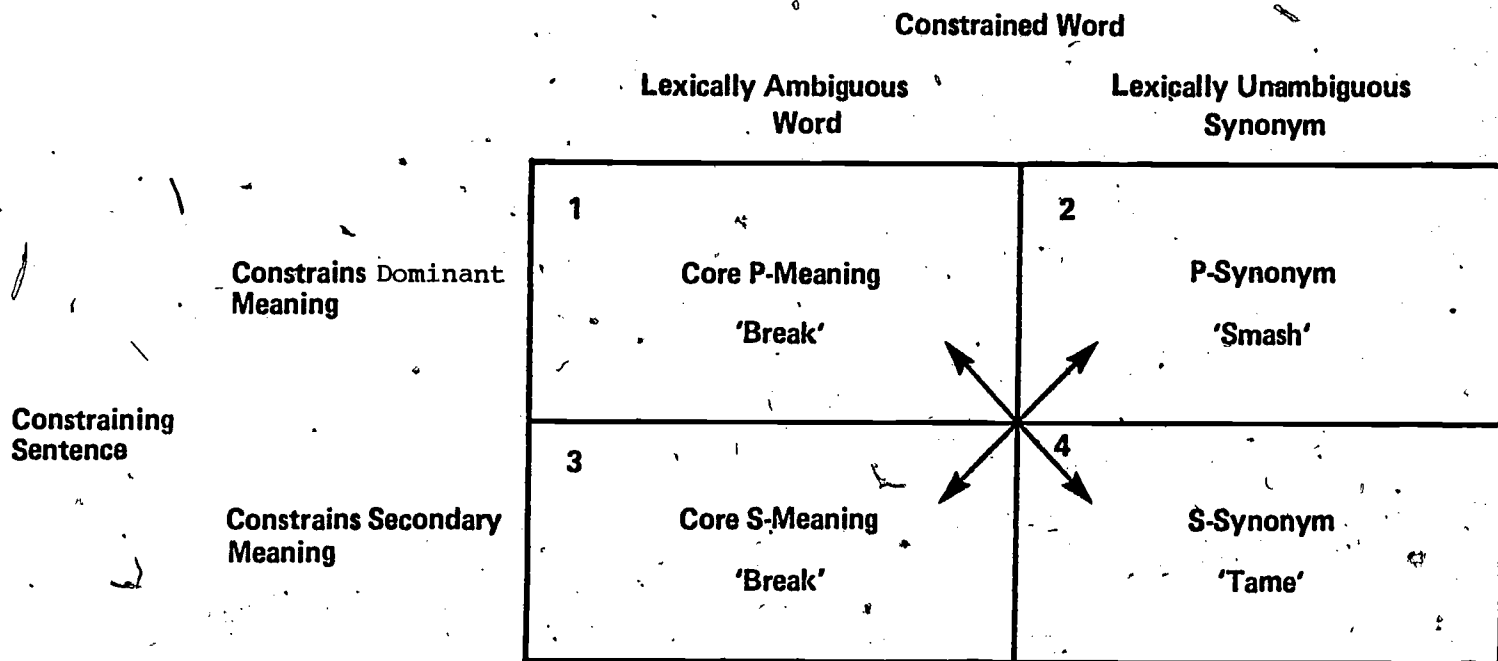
Constrained Word

| | | Lexically Ambiguous Word | Lexically Unambiguous Synonym |
|---|---|---|---|
| Constraining Sentence | Constrains Dominant Meaning | 1 Core P-Meaning 'Break' | 2 P-Synonym 'Smash' |
| | Constrains Secondary Meaning | 3 Core S-Meaning 'Break' | 4 S-Synonym 'Tame' |